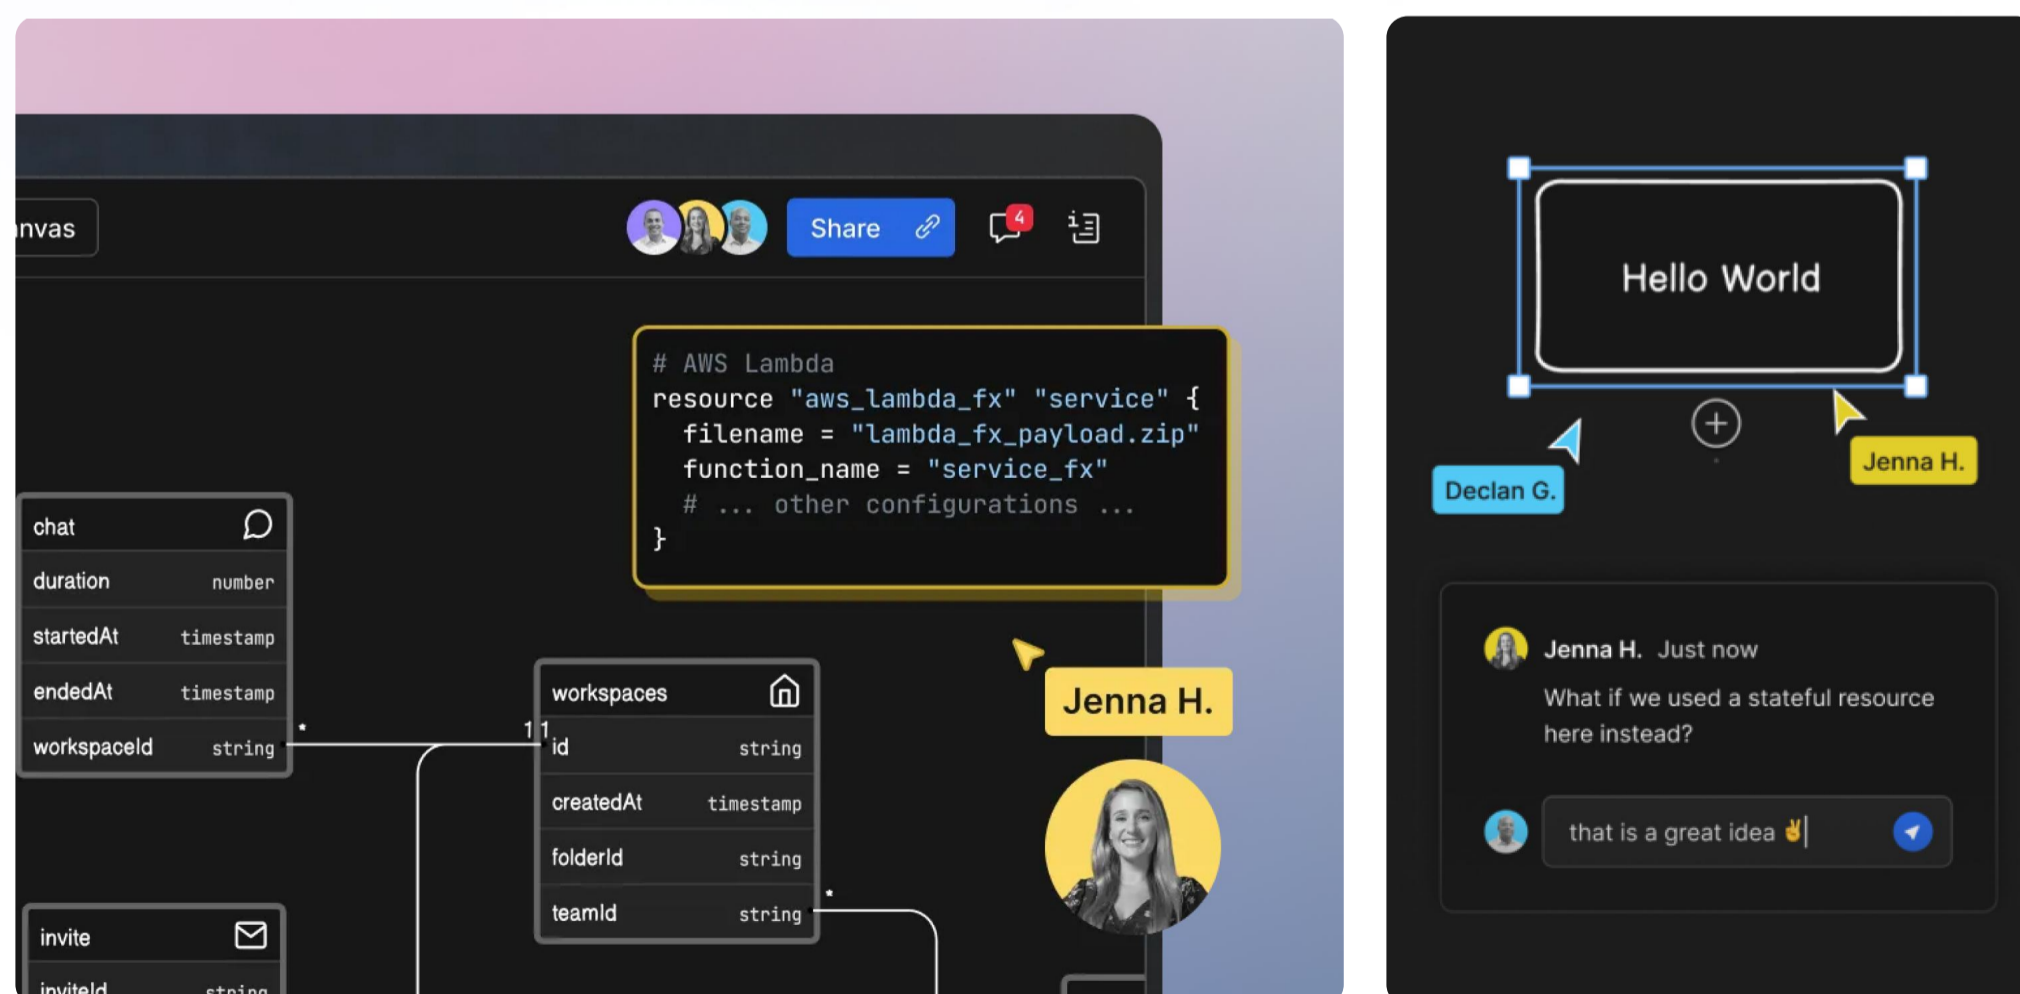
nvas

Share

4

# AWS Lambda
resource "aws_lambda_fx" "service" {
  filename = "lambda_fx_payload.zip"
  function_name = "service_fx"
  # ... other configurations ...
}

| chat | |
|---|---|
| duration | number |
| startedAt | timestamp |
| endedAt | timestamp |
| workspaceId | string |

\*

1 1

| workspaces | |
|---|---|
| id | string |
| createdAt | timestamp |
| folderId | string |
| teamId | string |

\*

Jenna H.

| invite | |
|---|---|
| inviteId | string |

Hello World

Declan G.

Jenna H.

Jenna H. Just now
What if we used a stateful resource here instead?

that is a great idea ✌️